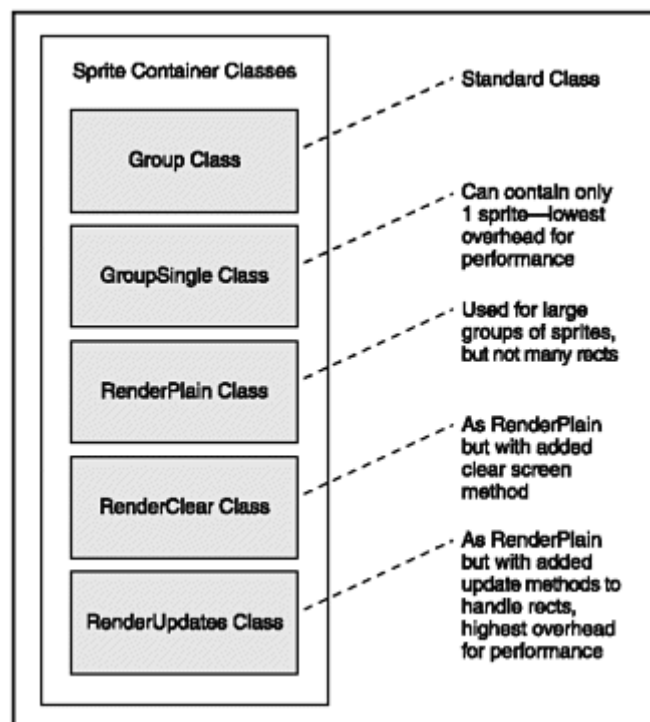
Sprite Container Classes

Group Class

GroupSingle Class

RenderPlain Class

RenderClear Class

RenderUpdates Class

Standard Class

Can contain only 1 sprite—lowest overhead for performance

Used for large groups of sprites, but not many rects

As RenderPlain but with added clear screen method

As RenderPlain but with added update methods to handle rects, highest overhead for performance